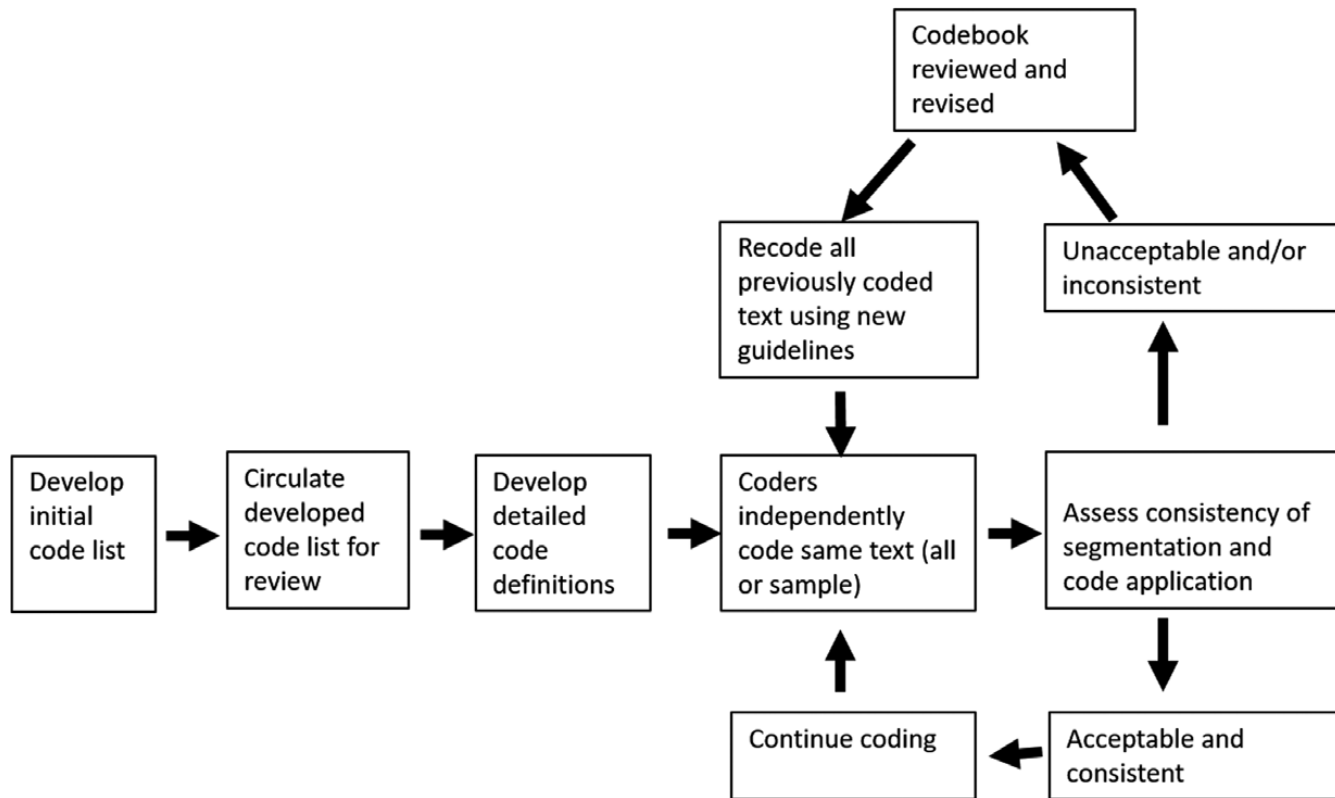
Develop initial code list

Circulate developed code list for review

Develop detailed code definitions

Coders independently code same text (all or sample)

Assess consistency of segmentation and code application

Unacceptable and/or inconsistent

Codebook reviewed and revised

Recode all previously coded text using new guidelines

Acceptable and consistent

Continue coding